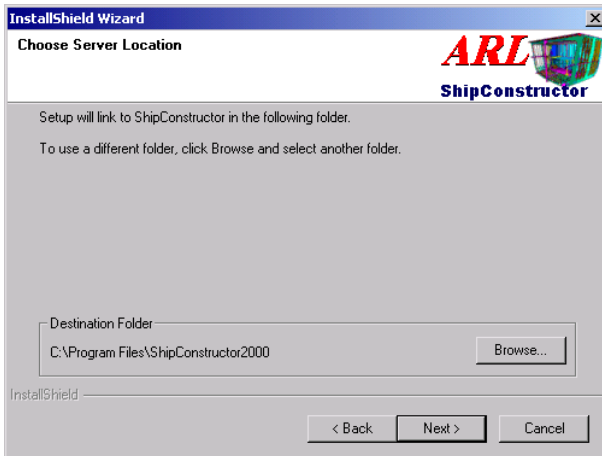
InstallShield Wizard

×

Choose Server Location

ARL

ShipConstructor

Setup will link to ShipConstructor in the following folder.

To use a different folder, click Browse and select another folder.

Destination Folder

C:\Program Files\ShipConstructor2000

Browse...

InstallShield

< Back

Next >

Cancel